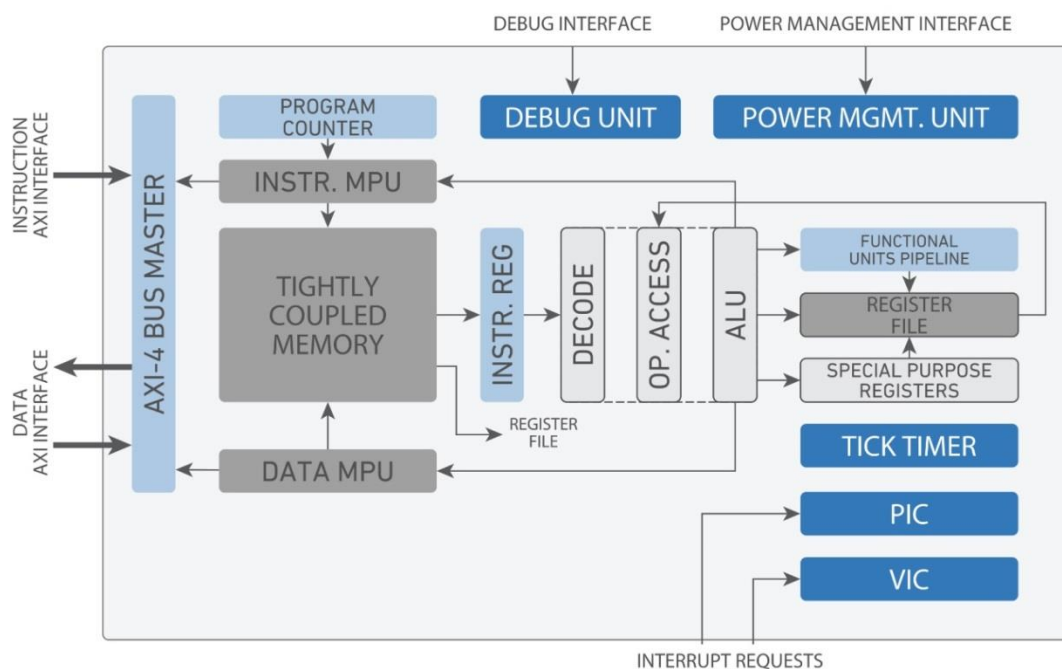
DEBUG INTERFACE

POWER MANAGEMENT INTERFACE

INSTRUCTION AXI INTERFACE

DATA AXI INTERFACE

AXI-4 BUS MASTER

PROGRAM COUNTER

INSTR. MPU

TIGHTLY COUPLED MEMORY

DATA MPU

DEBUG UNIT

POWER MGMT. UNIT

INSTR. REG

DECODE

OP. ACCESS

ALU

FUNCTIONAL UNITS PIPELINE

REGISTER FILE

SPECIAL PURPOSE REGISTERS

REGISTER FILE

TICK TIMER

PIC

VIC

INTERRUPT REQUESTS